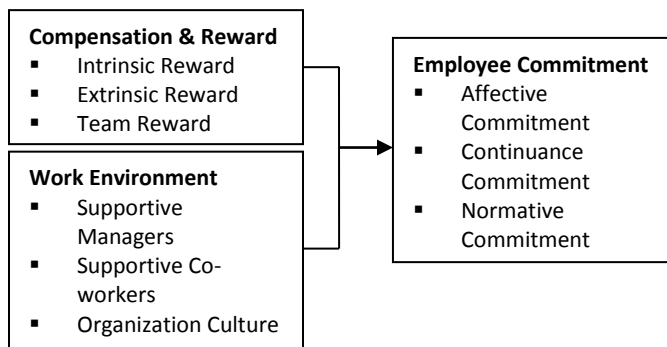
**Compensation & Reward**
- Intrinsic Reward
- Extrinsic Reward
- Team Reward

**Work Environment**
- Supportive Managers
- Supportive Co-workers
- Organization Culture

**Employee Commitment**
- Affective Commitment
- Continuance Commitment
- Normative Commitment